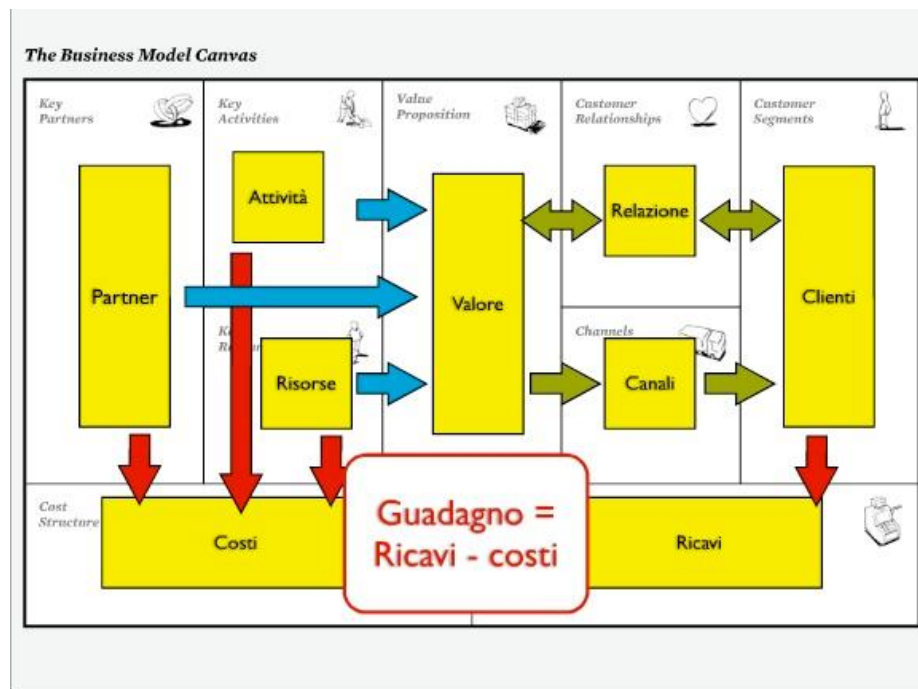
The Business Model Canvas

Key Partners

Key Activities

Value Proposition

Customer Relationships

Customer Segments

Attività

Relazione

Partner

Valore

Clienti

Ke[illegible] Re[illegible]

Channels

Risorse

Canali

Cost Structure

Costi

Guadagno = Ricavi - costi

Ricavi